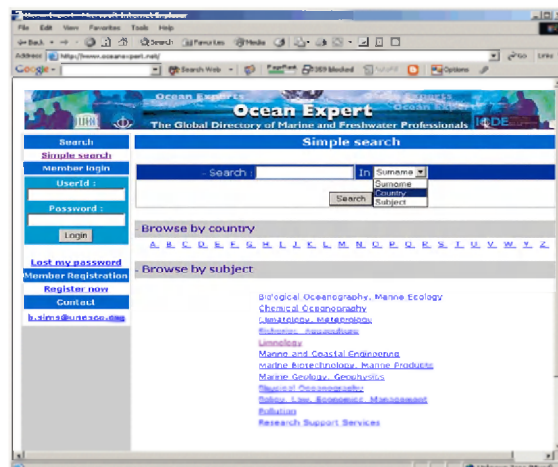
Ocean Expert - Microsoft Internet Explorer
File Edit View Favorites Tools Help
Back Search Favorites Media
Address http://www.oceanexpert.net/ Go Links
Google Search Web PageRank 369 blocked Options

Ocean Experts
Ocean Expert
The Global Directory of Marine and Freshwater Professionals
IODE

Search
Simple search
Member login
UserId :
Password :
Login
Lost my password
Member Registration
Register now
Contact
b.sims@unesco.org

Simple search
- Search : In Surname
Surname
Country
Subject
Search

- Browse by country
A B C D E F G H I J K L M N O P Q R S T U V W Y Z

- Browse by subject
Biological Oceanography, Marine Ecology
Chemical Oceanography
Climatology, Meteorology
Fisheries, Aquaculture
Limnology
Marine and Coastal Engineering
Marine Biotechnology, Marine Products
Marine Geology, Geophysics
Physical Oceanography
Policy, Law, Economics, Management
Pollution
Research Support Services